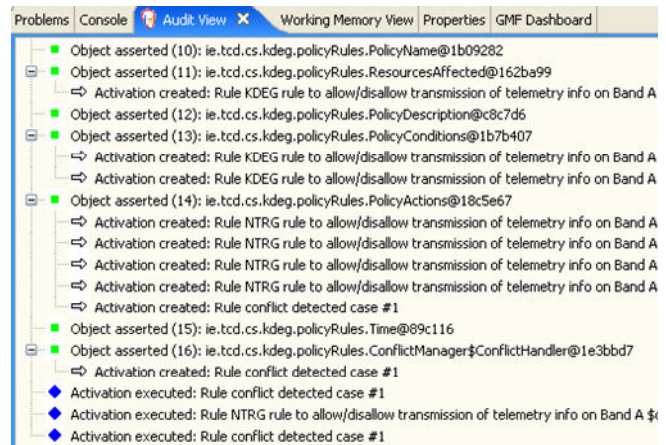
Problems | Console | Audit View ✕ | Working Memory View | Properties | GMF Dashboard

Object asserted (10): ie.tcd.cs.kdeg.policyRules.PolicyName@1b09282
Object asserted (11): ie.tcd.cs.kdeg.policyRules.ResourcesAffected@162ba99
Activation created: Rule KDEG rule to allow/disallow transmission of telemetry info on Band A
Object asserted (12): ie.tcd.cs.kdeg.policyRules.PolicyDescription@c8c7d6
Object asserted (13): ie.tcd.cs.kdeg.policyRules.PolicyConditions@1b7b407
Activation created: Rule KDEG rule to allow/disallow transmission of telemetry info on Band A
Activation created: Rule KDEG rule to allow/disallow transmission of telemetry info on Band A
Object asserted (14): ie.tcd.cs.kdeg.policyRules.PolicyActions@18c5e67
Activation created: Rule NTRG rule to allow/disallow transmission of telemetry info on Band A
Activation created: Rule NTRG rule to allow/disallow transmission of telemetry info on Band A
Activation created: Rule NTRG rule to allow/disallow transmission of telemetry info on Band A
Activation created: Rule NTRG rule to allow/disallow transmission of telemetry info on Band A
Activation created: Rule conflict detected case #1
Object asserted (15): ie.tcd.cs.kdeg.policyRules.Time@89c116
Object asserted (16): ie.tcd.cs.kdeg.policyRules.ConflictManager$ConflictHandler@1e3bbd7
Activation created: Rule conflict detected case #1
Activation executed: Rule conflict detected case #1
Activation executed: Rule NTRG rule to allow/disallow transmission of telemetry info on Band A $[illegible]
Activation executed: Rule conflict detected case #1